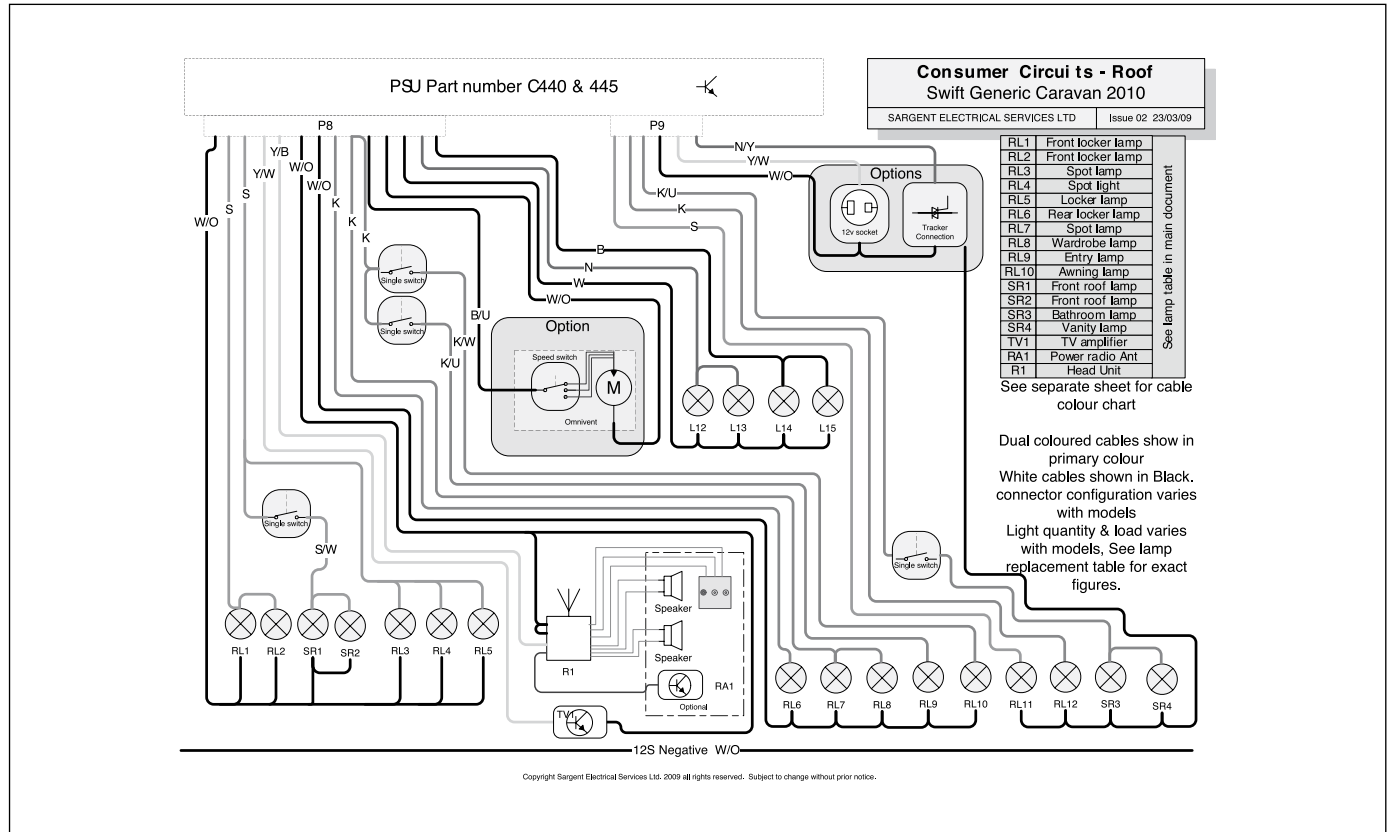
PSU Part number C440 & 445

Consumer Circuits - Roof
Swift Generic Caravan 2010
SARGENT ELECTRICAL SERVICES LTD | Issue 02 23/03/09

P8
P9

| RL1 | Front locker lamp |
|---|---|
| RL2 | Front locker lamp |
| RL3 | Spot lamp |
| RL4 | Spot light |
| RL5 | Locker lamp |
| RL6 | Rear locker lamp |
| RL7 | Spot lamp |
| RL8 | Wardrobe lamp |
| RL9 | Entry lamp |
| RL10 | Awning lamp |
| SR1 | Front roof lamp |
| SR2 | Front roof lamp |
| SR3 | Bathroom lamp |
| SR4 | Vanity lamp |
| TV1 | TV amplifier |
| RA1 | Power radio Ant |
| R1 | Head Unit |

See lamp table in main document

See separate sheet for cable colour chart

Dual coloured cables show in primary colour
White cables shown in Black.
connector configuration varies with models
Light quantity & load varies with models, See lamp replacement table for exact figures.

W/O
S
Y/W
Y/B
W/O
W/O
K
K
K
N/Y
Y/W
W/O
K/U
K
S
B
N
W
W/O
B/U
K/W
K/U
S/W

Options
12v socket
Tracker Connection

Option
Speed switch
M
Omnivent

Single switch
Single switch
Single switch
Single switch

L12
L13
L14
L15

Speaker
Speaker
R1
RA1
Optional
TV1

RL1
RL2
SR1
SR2
RL3
RL4
RL5
RL6
RL7
RL8
RL9
RL10
RL11
RL12
SR3
SR4

12S Negative W/O

Copyright Sargent Electrical Services Ltd. 2009 all rights reserved. Subject to change without prior notice.